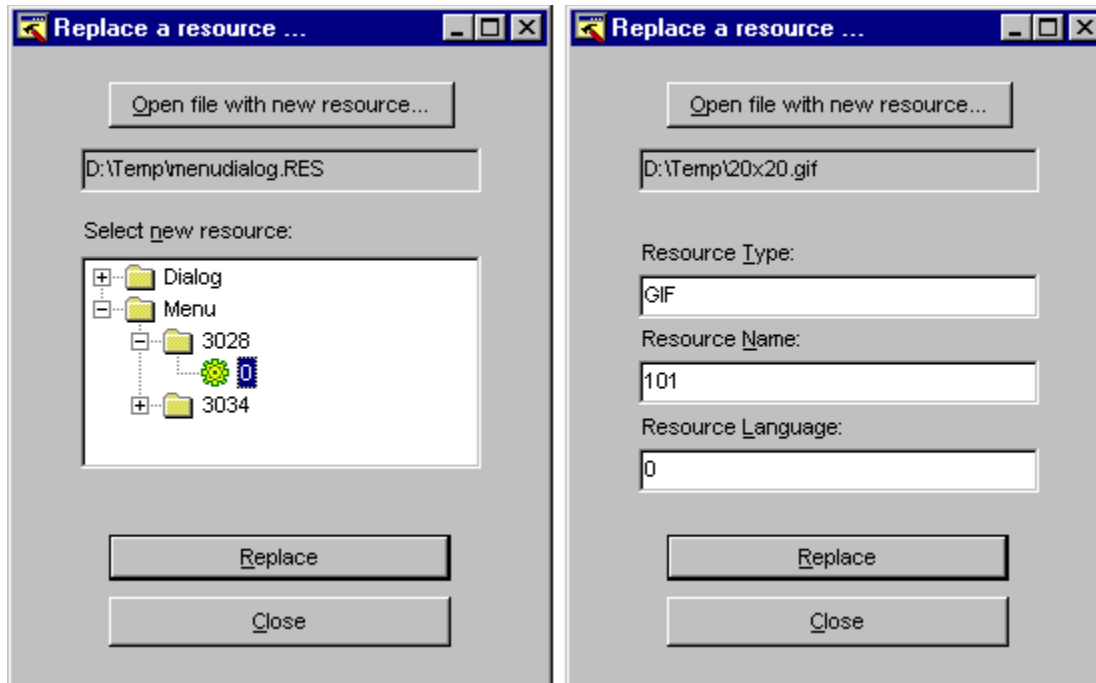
Replace a resource ...

Open file with new resource...

D:\Temp\menudialog.RES

Select new resource:

Dialog
Menu
3028
0
3034

Replace

Close

Replace a resource ...

Open file with new resource...

D:\Temp\20x20.gif

Resource Type:

GIF

Resource Name:

101

Resource Language:

0

Replace

Close